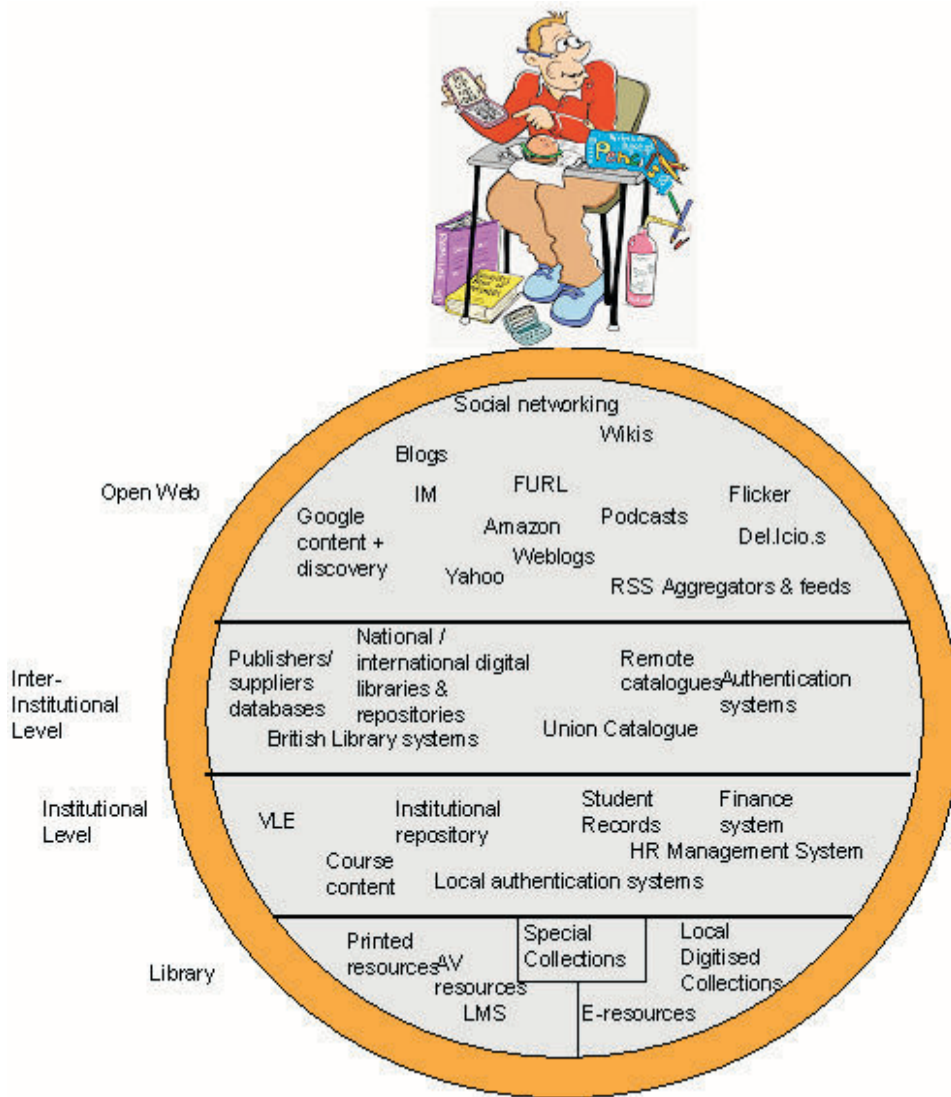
Social networking

Wikis

Blogs

Open Web

IM

FURL

Flicker

Google content + discovery

Amazon

Podcasts

Del.Icio.s

Weblogs

Yahoo

RSS Aggregators & feeds

Inter-Institutional Level

Publishers/ suppliers databases

National / international digital libraries & repositories

Remote catalogues

Authentication systems

British Library systems

Union Catalogue

Institutional Level

VLE

Institutional repository

Student Records

Finance system

Course content

HR Management System

Local authentication systems

Library

Printed resources

AV resources

Special Collections

Local Digitised Collections

LMS

E-resources